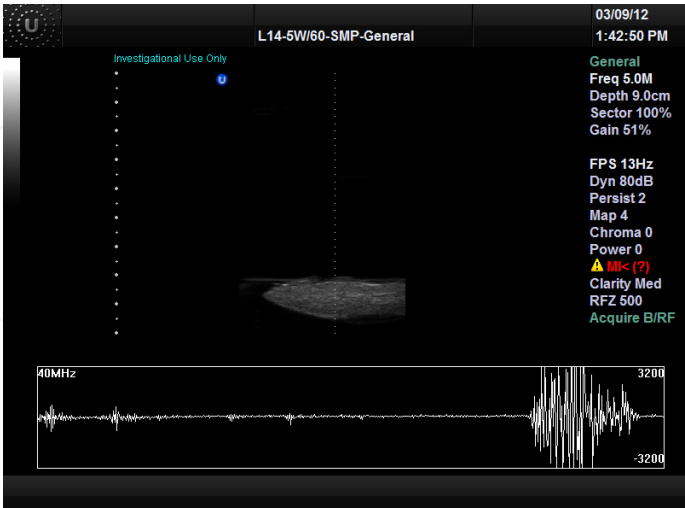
L14-5W/60-SMP-General

03/09/12
1:42:50 PM

Investigational Use Only

General
Freq 5.0M
Depth 9.0cm
Sector 100%
Gain 51%

FPS 13Hz
Dyn 80dB
Persist 2
Map 4
Chroma 0
Power 0
MI< (?)
Clarity Med
RFZ 500
Acquire B/RF

40MHz
3200
-3200